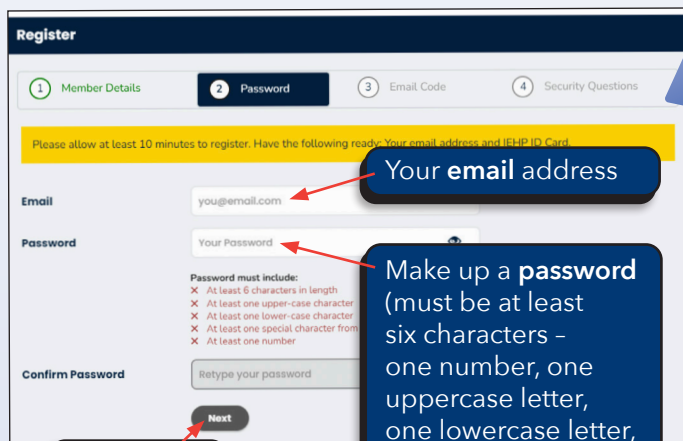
Register

1 Member Details
2 Password
3 Email Code
4 Security Questions

Please allow at least 10 minutes to register. Have the following ready: Your email address and IEHP ID Card.

Your **email** address

Email
you@email.com

Password
Your Password

Password must include:
✕ At least 6 characters in length
✕ At least one upper-case character
✕ At least one lower-case character
✕ At least one special character from
✕ At least one number

Make up a **password** (must be at least six characters – one number, one uppercase letter, one lowercase letter,

Confirm Password
Retype your password

Next